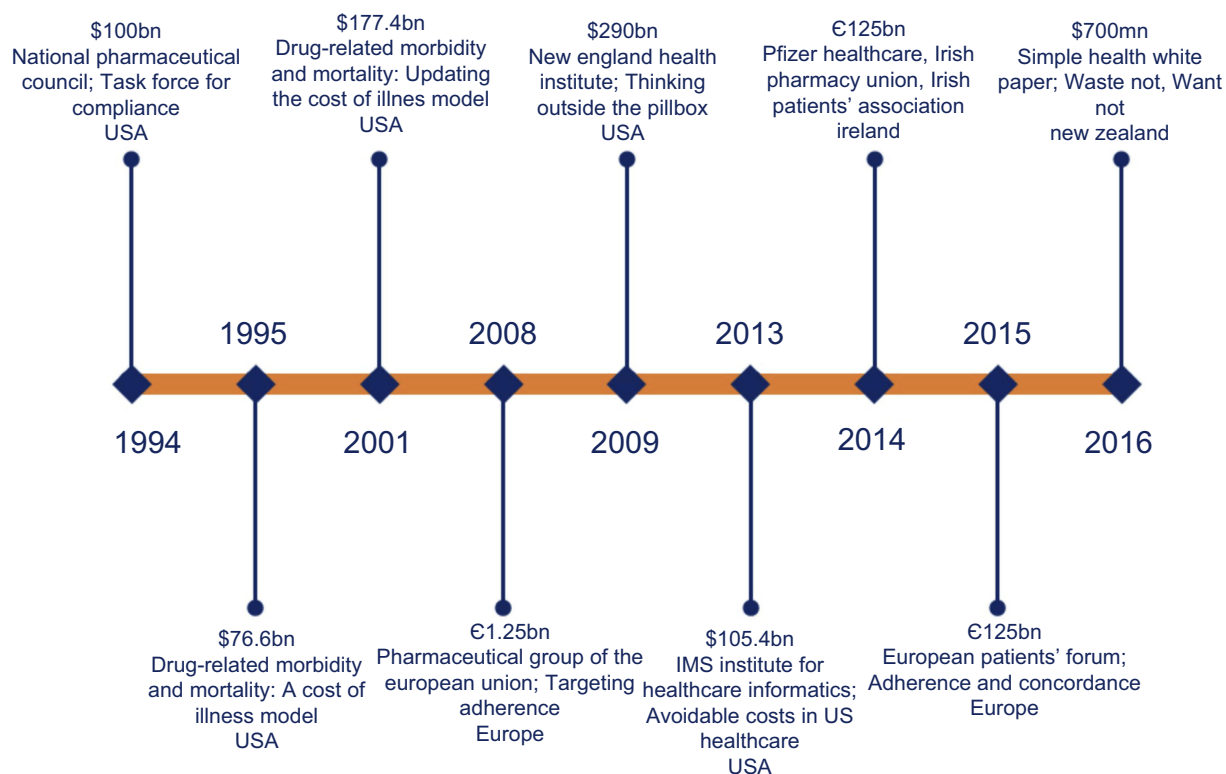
$100bn
National pharmaceutical council; Task force for compliance
USA

$177.4bn
Drug-related morbidity and mortality: Updating the cost of illnes model
USA

$290bn
New england health institute; Thinking outside the pillbox
USA

Є125bn
Pfizer healthcare, Irish pharmacy union, Irish patients' association
ireland

$700mn
Simple health white paper; Waste not, Want not
new zealand

1995

2008

2013

2015

1994

2001

2009

2014

2016

$76.6bn
Drug-related morbidity and mortality: A cost of illness model
USA

Є1.25bn
Pharmaceutical group of the european union; Targeting adherence
Europe

$105.4bn
IMS institute for healthcare informatics; Avoidable costs in US healthcare
USA

Є125bn
European patients' forum; Adherence and concordance
Europe